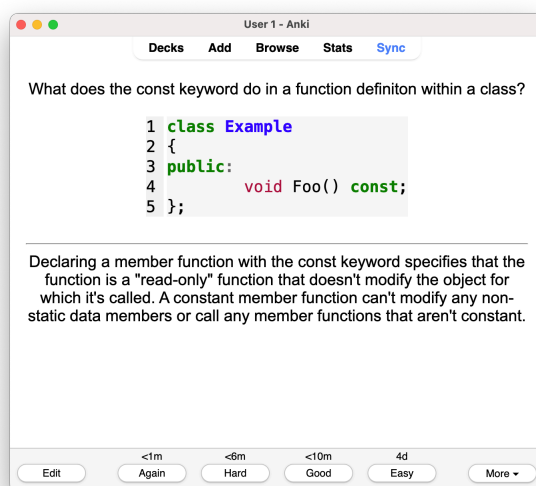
User 1 - Anki

Decks Add Browse Stats Sync

What does the const keyword do in a function definiton within a class?

```
1 class Example
2 {
3 public:
4         void Foo() const;
5 };
```

Declaring a member function with the const keyword specifies that the function is a "read-only" function that doesn't modify the object for which it's called. A constant member function can't modify any non-static data members or call any member functions that aren't constant.

Edit

<1m
Again

<6m
Hard

<10m
Good

4d
Easy

More ▾